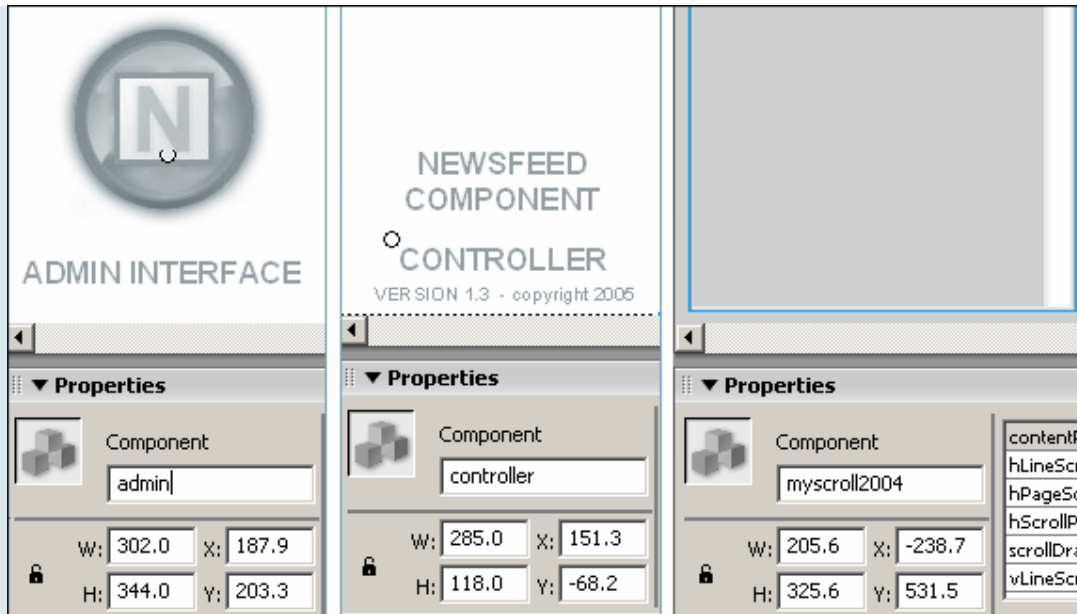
N

ADMIN INTERFACE

▼ Properties

Component

admin

W: 302.0 X: 187.9

H: 344.0 Y: 203.3

NEWSFEED COMPONENT CONTROLLER

VERSION 1.3 - copyright 2005

▼ Properties

Component

controller

W: 285.0 X: 151.3

H: 118.0 Y: -68.2

▼ Properties

Component

myscroll2004

W: 205.6 X: -238.7

H: 325.6 Y: 531.5

contentP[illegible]
hLineScr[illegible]
hPageSc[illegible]
hScrollP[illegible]
scrollDra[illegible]
vLineScr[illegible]